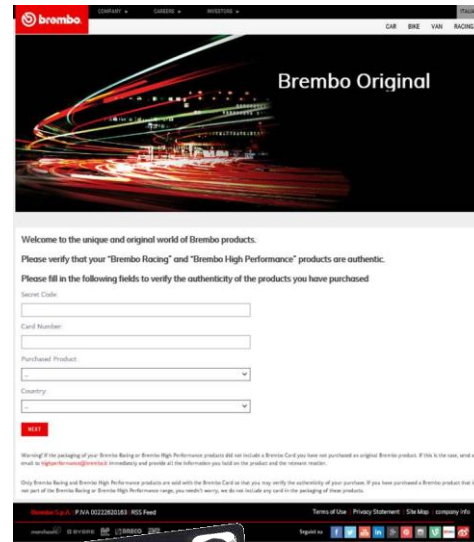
brembo

COMPANY CAREERS INVESTORS

CAR BIKE VAN RACING

Brembo Original

Welcome to the unique and original world of Brembo products.

Please verify that your "Brembo Racing" and "Brembo High Performance" products are authentic.

Please fill in the following fields to verify the authenticity of the products you have purchased

Secret Code:

Card Number:

Purchased Product:

--

Country:

--

NEXT

Warning! If the packaging of your Brembo Racing or Brembo High Performance products did not include a Brembo Card you have not purchased an original Brembo product. If this is the case, send an email to highperformance@brembo.it immediately and provide all the information you hold on the product and the relevant retailer.

Only Brembo Racing and Brembo High Performance products are sold with the Brembo Card so that you may verify the authenticity of your purchase. If you have purchased a Brembo product that is not part of the Brembo Racing or Brembo High Performance ranges, you needn't worry, we do not include any card in the packaging of these products.

Brembo S.p.A. | P.IVA 00222620163 | RSS Feed

Terms of Use | Privacy Statement | Site Map | company info

Seguici su

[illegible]